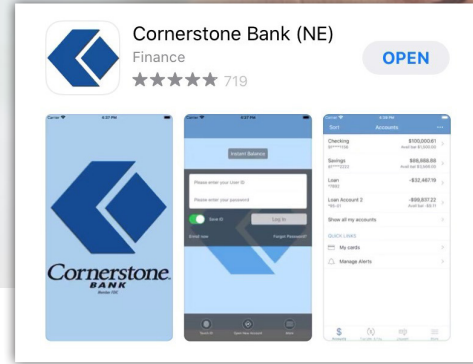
Cornerstone Bank (NE)

Finance

★★★★★ 719

OPEN

Cornerstone BANK

Member FDIC

Instant Balance

Please enter your User ID

Please enter your password

Save ID

Log In

Enroll now

Forgot Password?

Sort

Accounts

Checking

$100,000.61

Savings

$88,888.88

Loan

-$32,467.19

Loan Account 2

-$99,837.22

Show all my accounts

QUICK LINKS

My cards

Manage Alerts